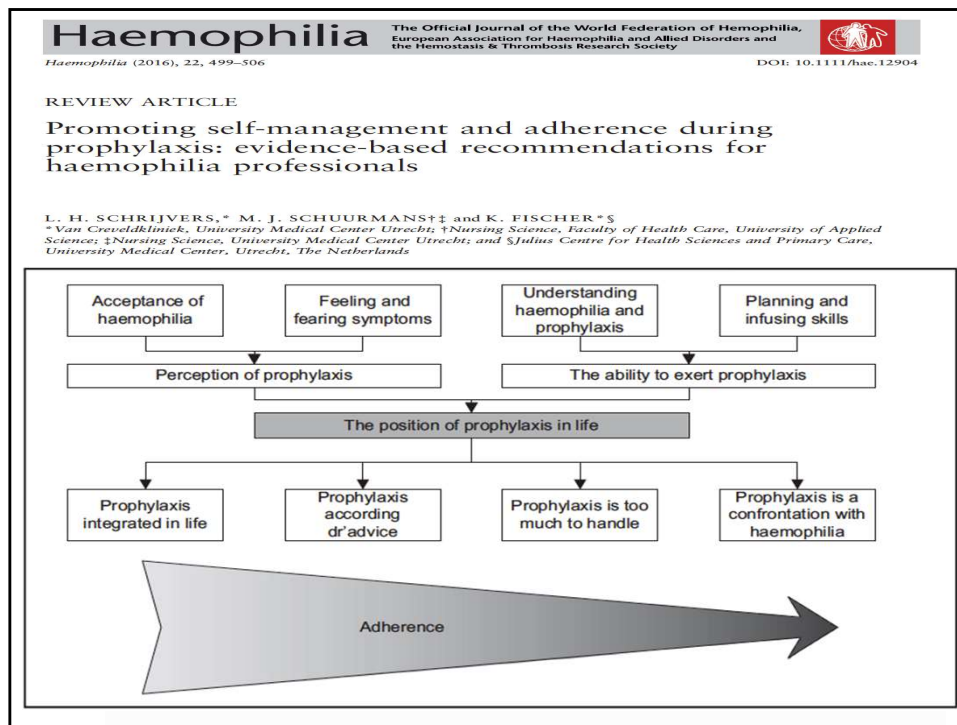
Haemophilia The Official Journal of the World Federation of Hemophilia, European Association for Haemophilia and Allied Disorders and the Hemostasis & Thrombosis Research Society

Haemophilia (2016), 22, 499–506

DOI: 10.1111/hae.12904

REVIEW ARTICLE

Promoting self-management and adherence during prophylaxis: evidence-based recommendations for haemophilia professionals

L. H. SCHRIJVERS,* M. J. SCHUURMANS†‡ and K. FISCHER*§

*Van Creveldkliniek, University Medical Center Utrecht; †Nursing Science, Faculty of Health Care, University of Applied Science; ‡Nursing Science, University Medical Center Utrecht; and §Julius Centre for Health Sciences and Primary Care, University Medical Center, Utrecht, The Netherlands

Acceptance of haemophilia

Feeling and fearing symptoms

Understanding haemophilia and prophylaxis

Planning and infusing skills

Perception of prophylaxis

The ability to exert prophylaxis

The position of prophylaxis in life

Prophylaxis integrated in life

Prophylaxis according dr'advice

Prophylaxis is too much to handle

Prophylaxis is a confrontation with haemophilia

Adherence